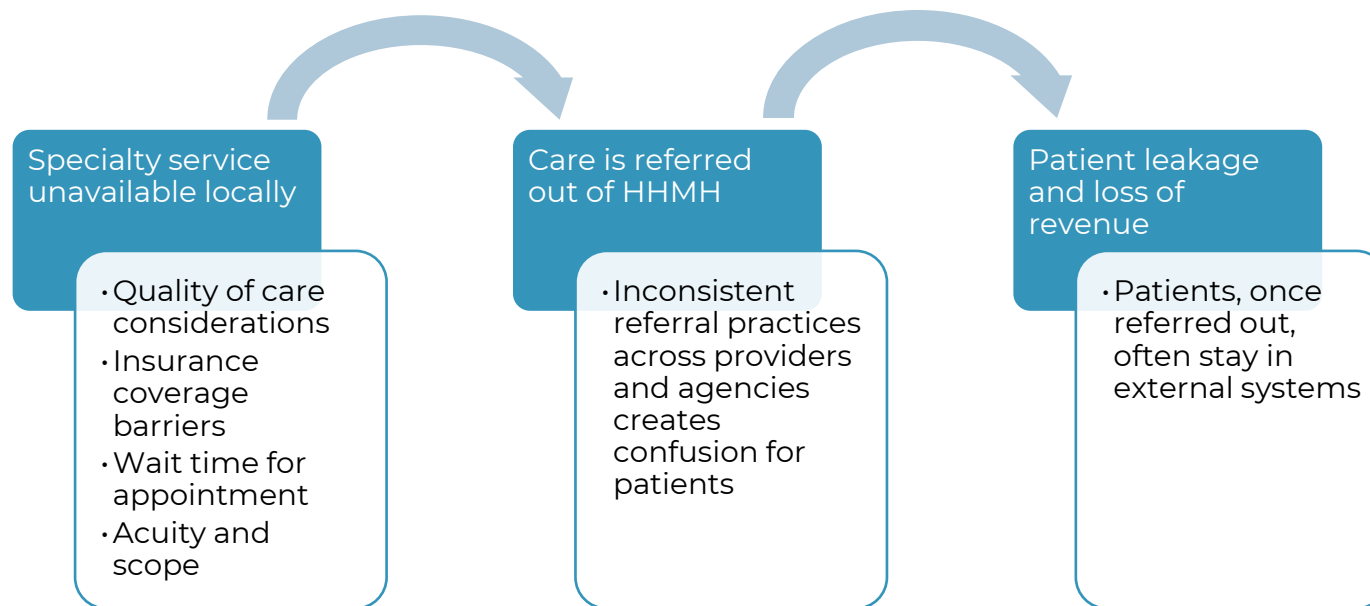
Specialty service unavailable locally

• Quality of care considerations
• Insurance coverage barriers
• Wait time for appointment
• Acuity and scope

Care is referred out of HHMH

• Inconsistent referral practices across providers and agencies creates confusion for patients

Patient leakage and loss of revenue

• Patients, once referred out, often stay in external systems